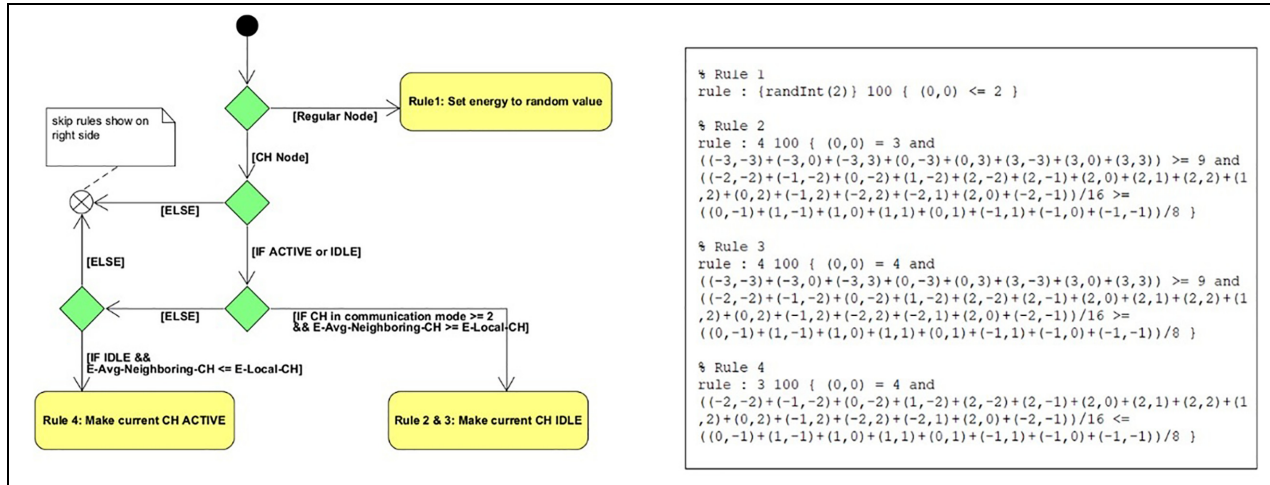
skip rules show on right side

[Regular Node]

Rule1: Set energy to random value

[CH Node]

[ELSE]

[IF ACTIVE or IDLE]

[ELSE]

[ELSE]

[IF CH in communication mode >= 2 && E-Avg-Neighboring-CH >= E-Local-CH]

[IF IDLE && E-Avg-Neighboring-CH <= E-Local-CH]

Rule 4: Make current CH ACTIVE

Rule 2 & 3: Make current CH IDLE

% Rule 1
rule : {randInt(2)} 100 { (0,0) <= 2 }

% Rule 2
rule : 4 100 { (0,0) = 3 and
((-3,-3)+(-3,0)+(-3,3)+(0,-3)+(0,3)+(3,-3)+(3,0)+(3,3)) >= 9 and
((-2,-2)+(-1,-2)+(0,-2)+(1,-2)+(2,-2)+(2,-1)+(2,0)+(2,1)+(2,2)+(1,2)+(0,2)+(-1,2)+(-2,2)+(-2,1)+(2,0)+(-2,-1))/16 >=
((0,-1)+(1,-1)+(1,0)+(1,1)+(0,1)+(-1,1)+(-1,0)+(-1,-1))/8 }

% Rule 3
rule : 4 100 { (0,0) = 4 and
((-3,-3)+(-3,0)+(-3,3)+(0,-3)+(0,3)+(3,-3)+(3,0)+(3,3)) >= 9 and
((-2,-2)+(-1,-2)+(0,-2)+(1,-2)+(2,-2)+(2,-1)+(2,0)+(2,1)+(2,2)+(1,2)+(0,2)+(-1,2)+(-2,2)+(-2,1)+(2,0)+(-2,-1))/16 >=
((0,-1)+(1,-1)+(1,0)+(1,1)+(0,1)+(-1,1)+(-1,0)+(-1,-1))/8 }

% Rule 4
rule : 3 100 { (0,0) = 4 and
((-2,-2)+(-1,-2)+(0,-2)+(1,-2)+(2,-2)+(2,-1)+(2,0)+(2,1)+(2,2)+(1,2)+(0,2)+(-1,2)+(-2,2)+(-2,1)+(2,0)+(-2,-1))/16 <=
((0,-1)+(1,-1)+(1,0)+(1,1)+(0,1)+(-1,1)+(-1,0)+(-1,-1))/8 }